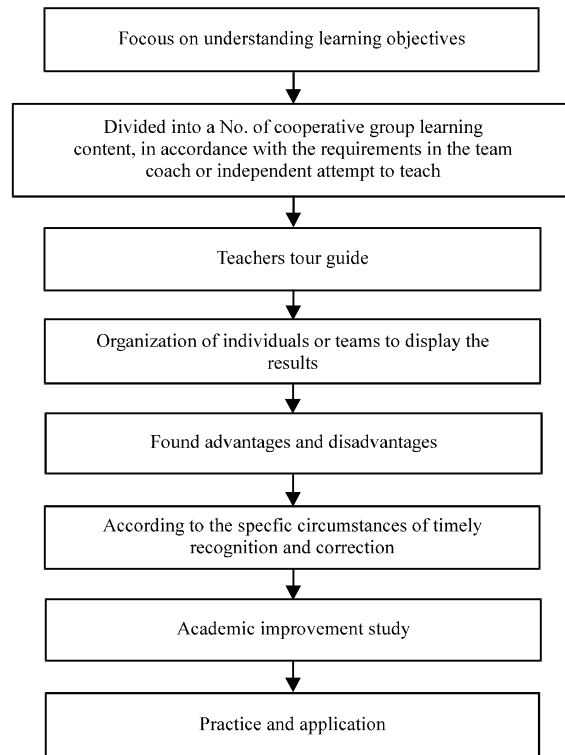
Focous on understanding learning objectives

Divided into a No. of cooperative group learning content, in accordance with the requirements in the team coach or independent attempt to teach

Teachers tour guide

Organization of individuals or teams to display the results

Found advantages and disadvantages

According to the specfic circumstances of timely recognition and correction

Academic improvement study

Practice and application